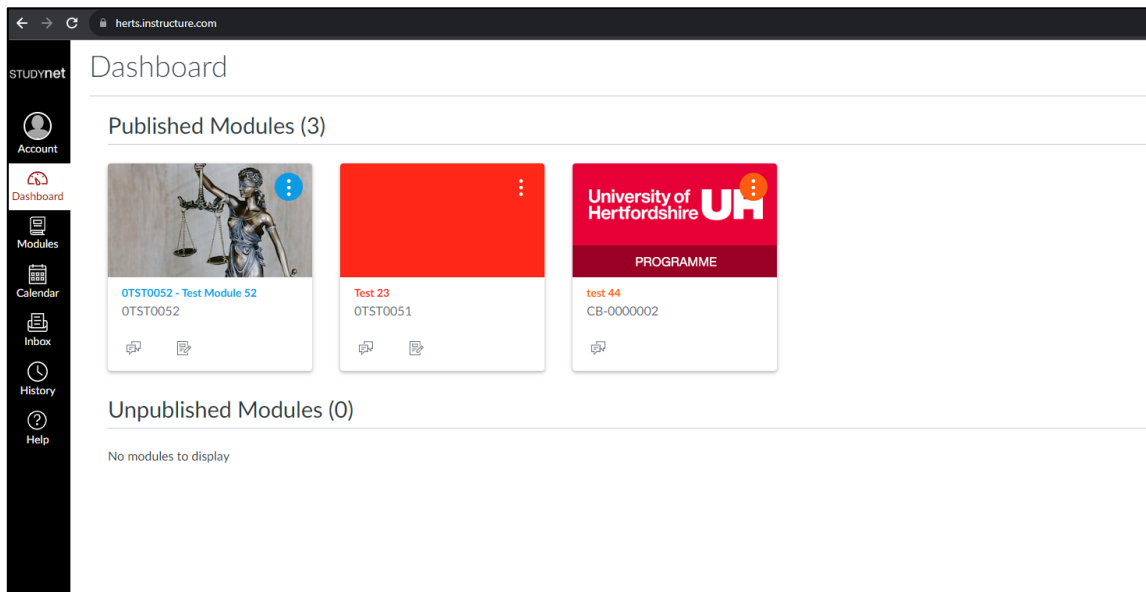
herts.instructure.com

STUDYnet

Account
Dashboard
Modules
Calendar
Inbox
History
Help

Dashboard

Published Modules (3)

0TST0052 - Test Module 52
0TST0052

Test 23
0TST0051

University of Hertfordshire UH
PROGRAMME
test 44
CB-0000002

Unpublished Modules (0)

No modules to display